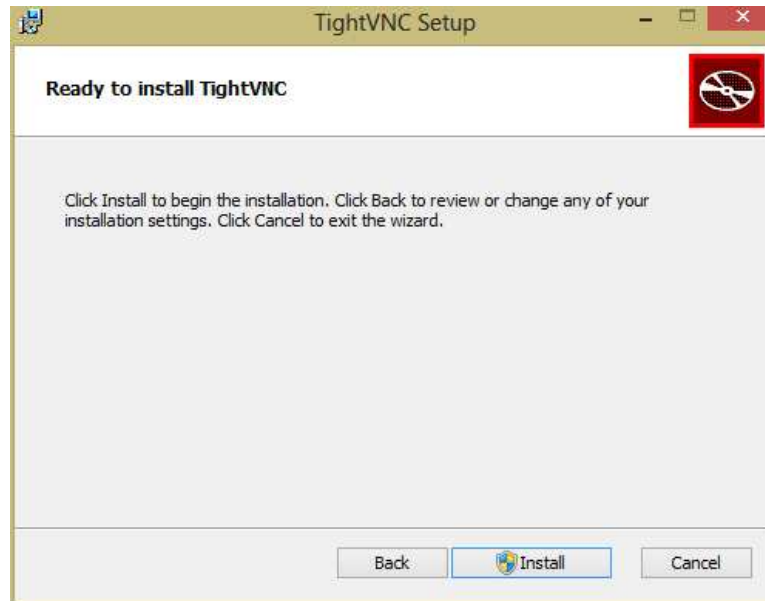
TightVNC Setup

Ready to install TightVNC

Click Install to begin the installation. Click Back to review or change any of your installation settings. Click Cancel to exit the wizard.

Back
Install
Cancel